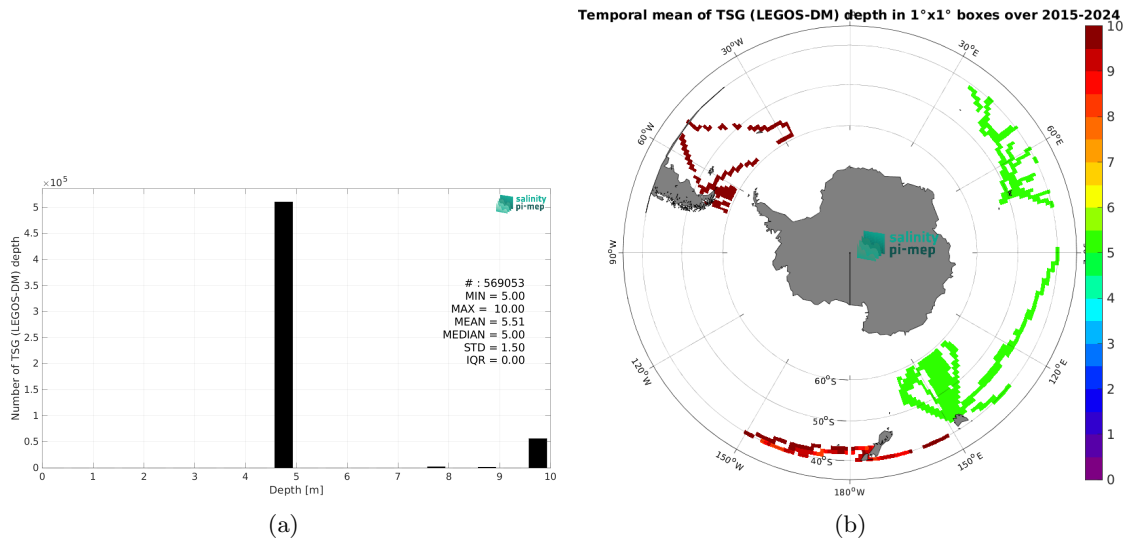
$\times 10^5$

Number of TSG (LEGOS-DM) depth

5
4.5
4
3.5
3
2.5
2
1.5
1
0.5
0

0 1 2 3 4 5 6 7 8 9 10

Depth [m]

salinity pi-mep

# : 569053
MIN = 5.00
MAX = 10.00
MEAN = 5.51
MEDIAN = 5.00
STD = 1.50
IQR = 0.00

(a)

Temporal mean of TSG (LEGOS-DM) depth in 1°x1° boxes over 2015-2024

30°W
30°E
60°W
60°E
90°W
90°E
120°W
120°E
150°W
150°E
180°W
60°S
50°S
40°S

salinity pi-mep

10
9
8
7
6
5
4
3
2
1
0

(b)